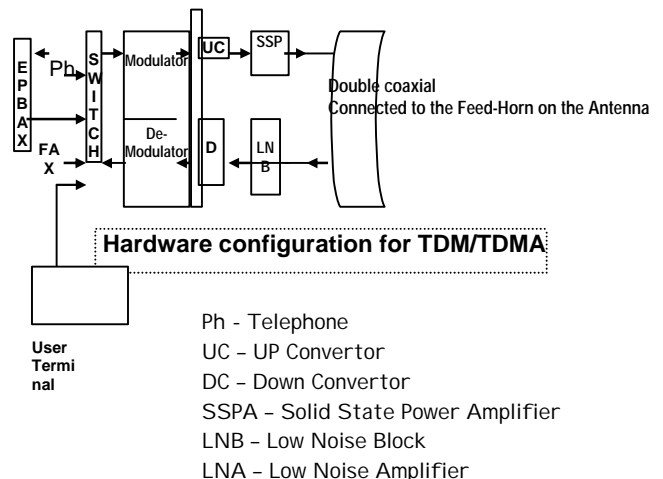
E P B A X

Ph

S W I T C H

FA X

Modulator

De-Modulator

UC

SSP

D

LN B

Double coaxial
Connected to the Feed-Horn on the Antenna

Hardware configuration for TDM/TDMA

User Terminal

Ph - Telephone
UC – UP Convertor
DC – Down Convertor
SSPA – Solid State Power Amplifier
LNB – Low Noise Block
LNA – Low Noise Amplifier